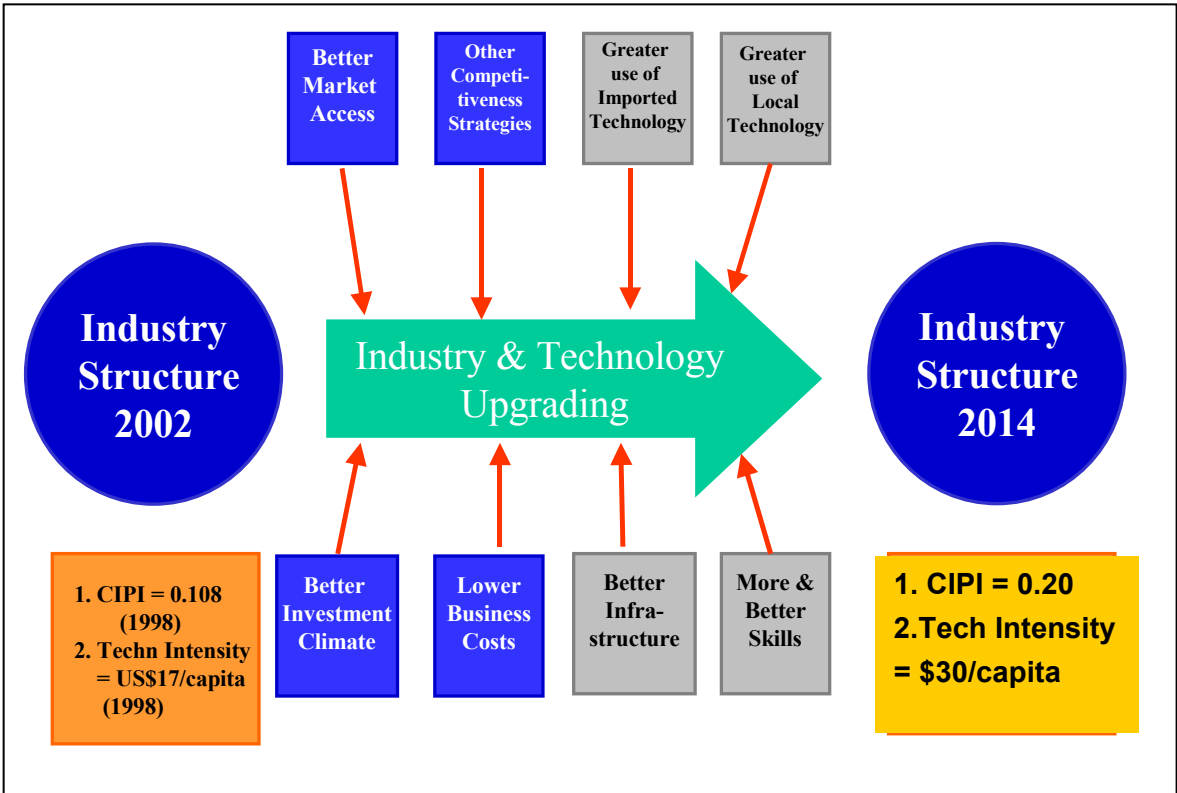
Better Market Access

Other Competitiveness Strategies

Greater use of Imported Technology

Greater use of Local Technology

Industry Structure 2002

Industry & Technology Upgrading

Industry Structure 2014

1. CIPI = 0.108 (1998)
2. Techn Intensity = US$17/capita (1998)

Better Investment Climate

Lower Business Costs

Better Infrastructure

More & Better Skills

1. CIPI = 0.20
2.Tech Intensity = $30/capita